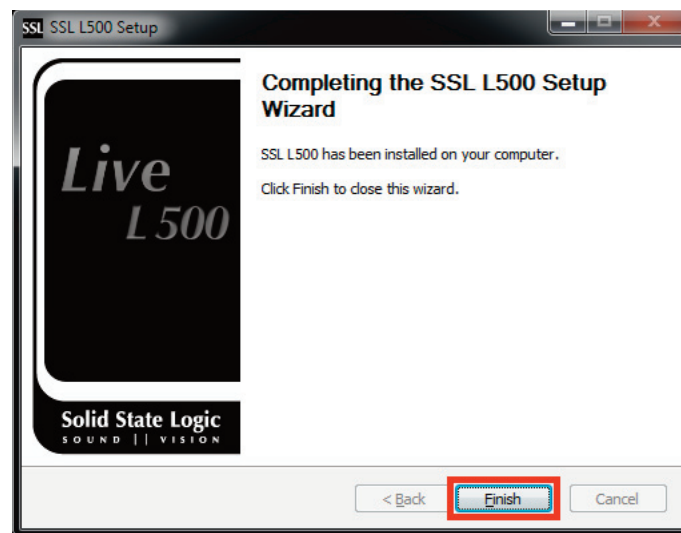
SSL SSL L500 Setup

Live
L500

Solid State Logic
SOUND || VISION

Completing the SSL L500 Setup Wizard

SSL L500 has been installed on your computer.

Click Finish to close this wizard.

< Back

Finish

Cancel